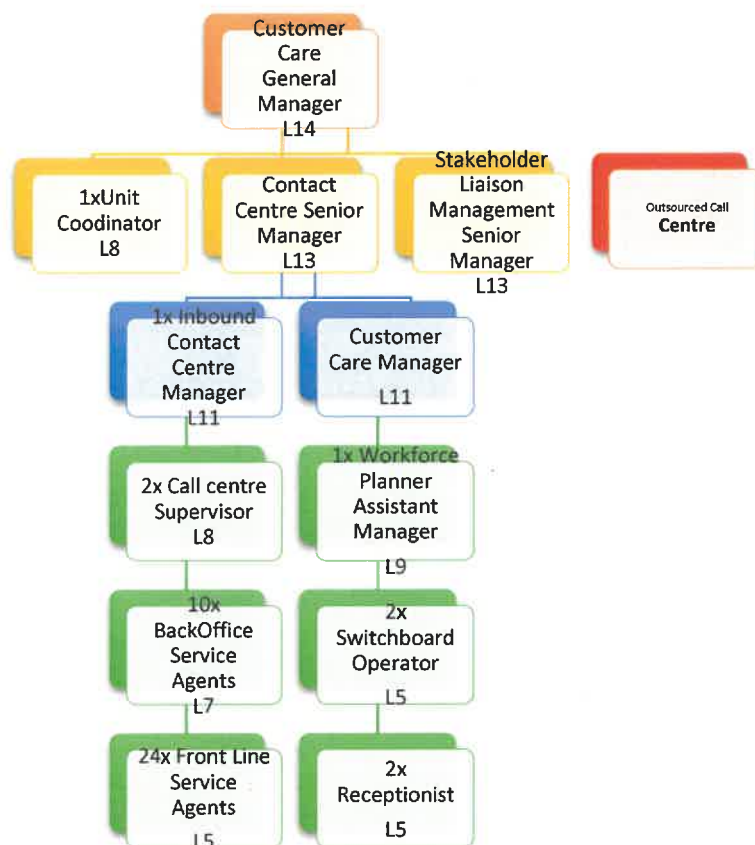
Customer Care General Manager L14

1xUnit Coodinator L8

Contact Centre Senior Manager L13

Stakeholder Liaison Management Senior Manager L13

Outsourced Call Centre

1x Inbound Contact Centre Manager L11

Customer Care Manager L11

2x Call centre Supervisor L8

1x Workforce Planner Assistant Manager L9

10x BackOffice Service Agents L7

2x Switchboard Operator L5

24x Front Line Service Agents L5

2x Receptionist L5